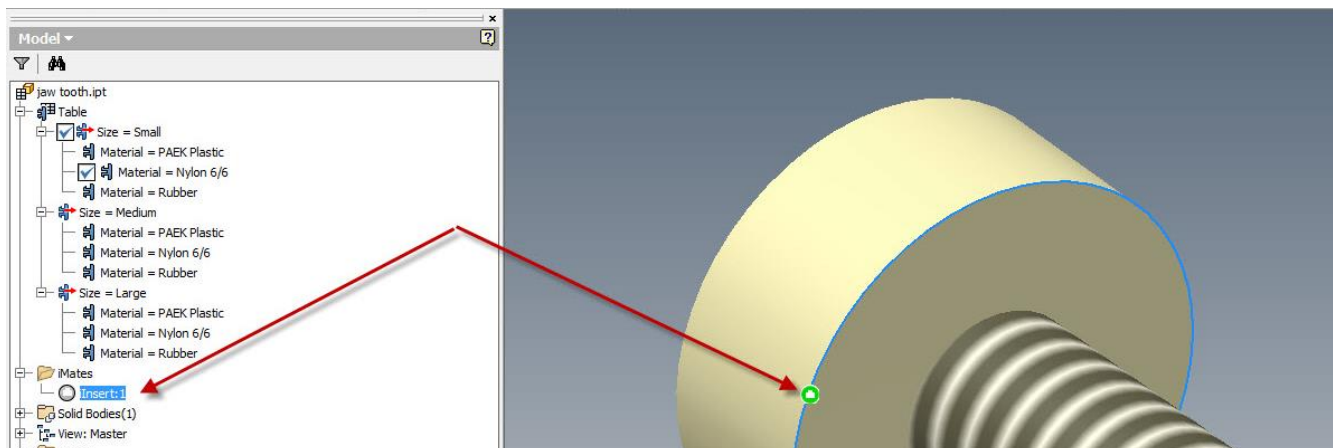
Model ▾
jaw tooth.ipt
Table
Size = Small
Material = PAEK Plastic
Material = Nylon 6/6
Material = Rubber
Size = Medium
Material = PAEK Plastic
Material = Nylon 6/6
Material = Rubber
Size = Large
Material = PAEK Plastic
Material = Nylon 6/6
Material = Rubber
iMates
Insert:1
Solid Bodies(1)
View: Master